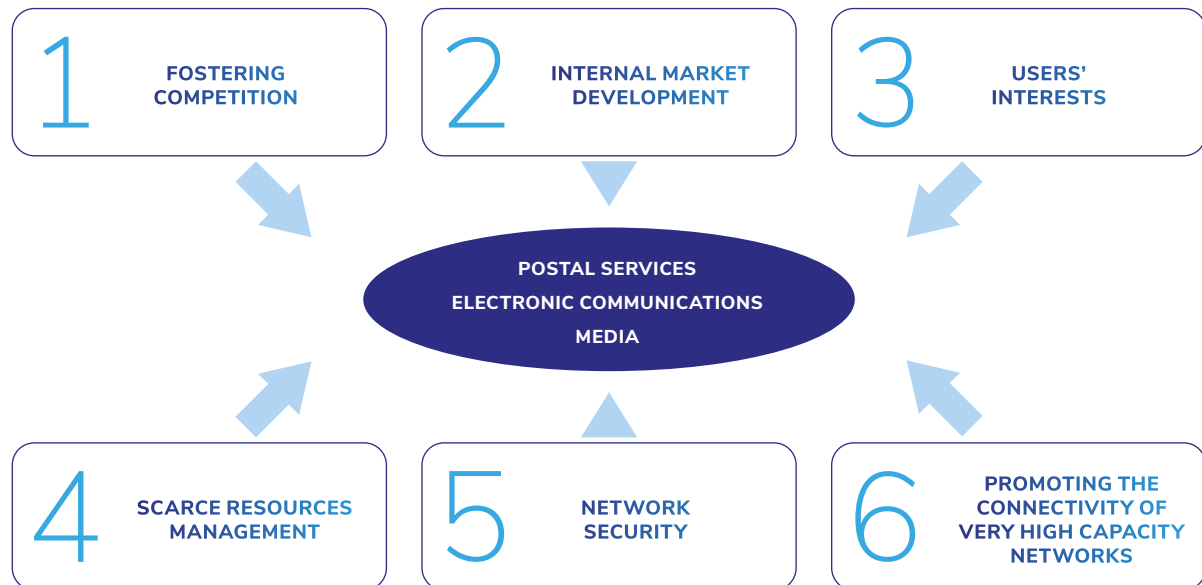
1 FOSTERING COMPETITION

2 INTERNAL MARKET DEVELOPMENT

3 USERS' INTERESTS

POSTAL SERVICES
ELECTRONIC COMMUNICATIONS
MEDIA

4 SCARCE RESOURCES MANAGEMENT

5 NETWORK SECURITY

6 PROMOTING THE CONNECTIVITY OF VERY HIGH CAPACITY NETWORKS